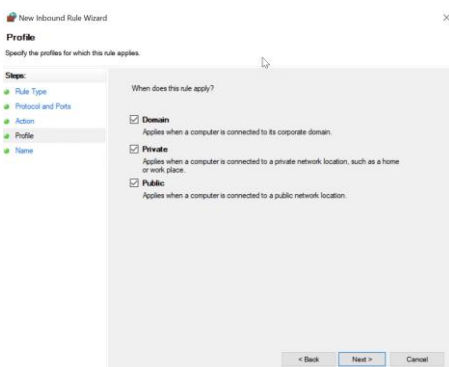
New Inbound Rule Wizard

Profile

Specify the profiles for which this rule applies.

Steps:

Rule Type

Protocol and Ports

Action

Profile

Name

When does this rule apply?

Domain

Applies when a computer is connected to its corporate domain.

Private

Applies when a computer is connected to a private network location, such as a home or work place.

Public

Applies when a computer is connected to a public network location.

< Back

Next >

Cancel